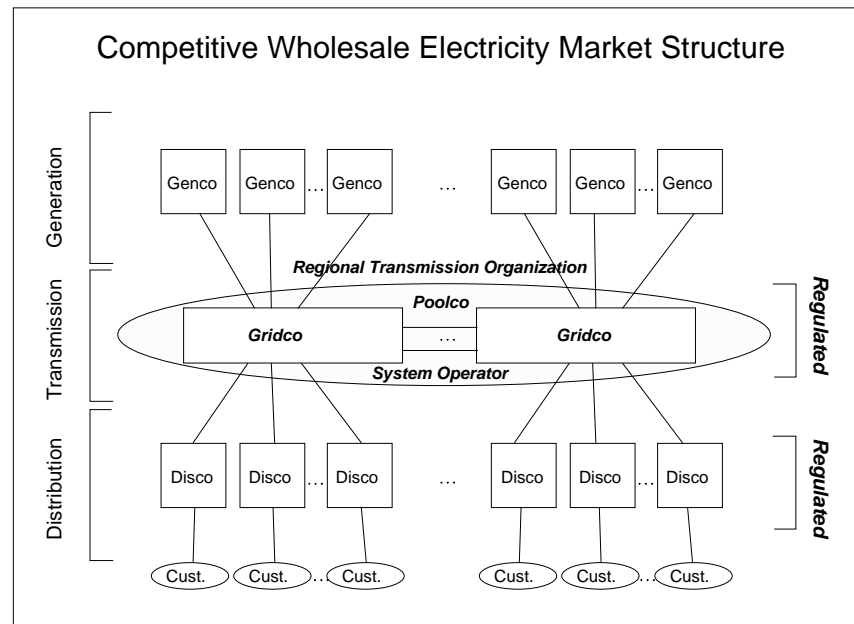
Competitive Wholesale Electricity Market Structure

Generation

Genco Genco … Genco … Genco Genco … Genco

Regional Transmission Organization

Transmission

Poolco

Gridco … Gridco

System Operator

Regulated

Distribution

Disco Disco … Disco … Disco Disco … Disco

Regulated

Cust. Cust. … Cust. Cust. Cust. … Cust.